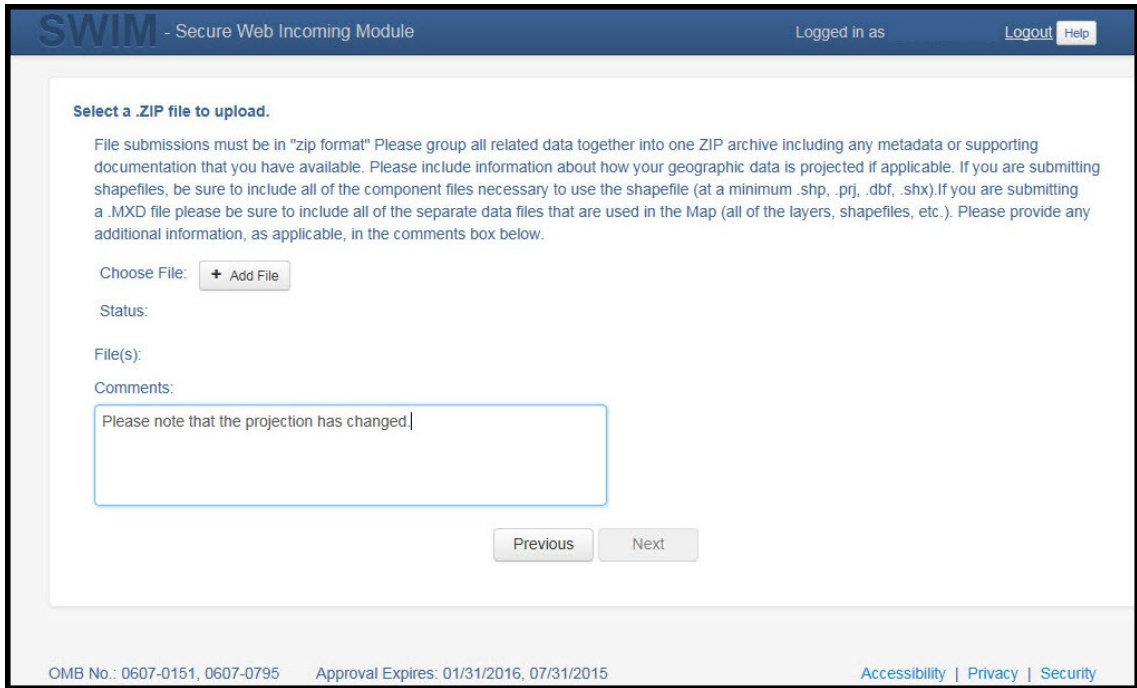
SWIM - Secure Web Incoming Module

Logged in as

Logout Help

Select a .ZIP file to upload.

File submissions must be in "zip format" Please group all related data together into one ZIP archive including any metadata or supporting documentation that you have available. Please include information about how your geographic data is projected if applicable. If you are submitting shapefiles, be sure to include all of the component files necessary to use the shapefile (at a minimum .shp, .prj, .dbf, .shx).If you are submitting a .MXD file please be sure to include all of the separate data files that are used in the Map (all of the layers, shapefiles, etc.). Please provide any additional information, as applicable, in the comments box below.

Choose File: + Add File

Status:

File(s):

Comments:

Please note that the projection has changed.

Previous Next

OMB No.: 0607-0151, 0607-0795 Approval Expires: 01/31/2016, 07/31/2015

Accessibility | Privacy | Security